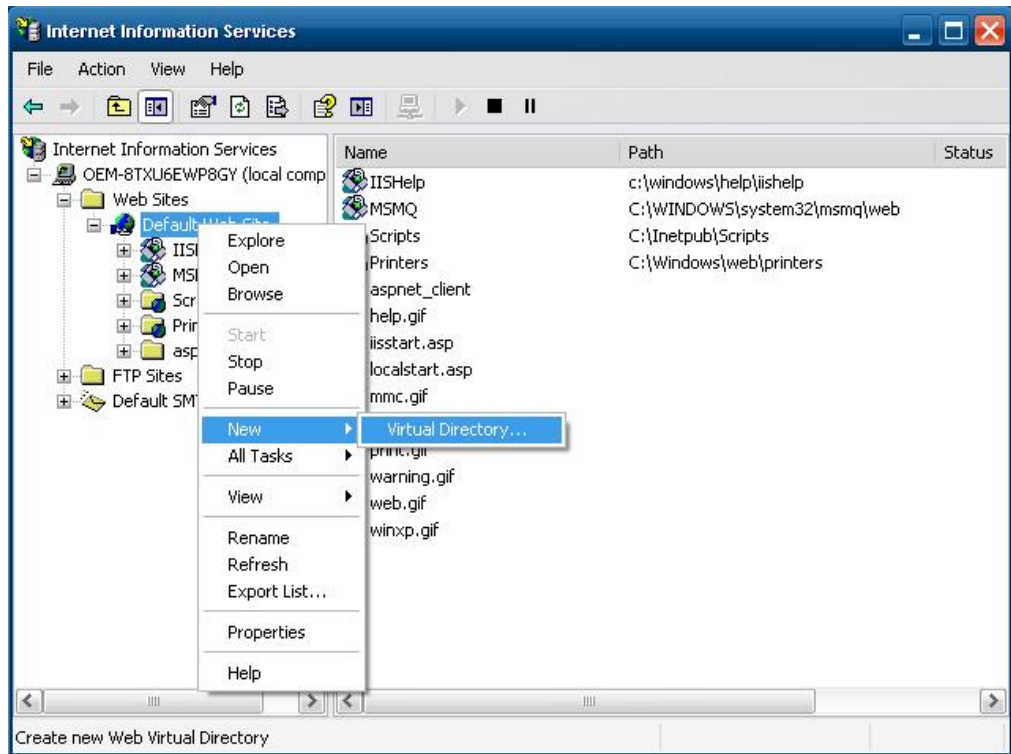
Internet Information Services

File Action View Help

Internet Information Services
OEM-8TXU6EWP8GY (local comp
Web Sites
Default Web Site
IISH
MSM
Scr
Prir
asp
FTP Sites
Default SMT

Explore
Open
Browse
Start
Stop
Pause
New
All Tasks
View
Rename
Refresh
Export List...
Properties
Help

Virtual Directory...

| Name | Path | Status |
|---|---|---|
| IISHelp | c:\windows\help\iishelp | |
| MSMQ | C:\WINDOWS\system32\msmq\web | |
| Scripts | C:\Inetpub\Scripts | |
| Printers | C:\Windows\web\printers | |
| aspnet_client | | |
| help.gif | | |
| iisstart.asp | | |
| localstart.asp | | |
| mmc.gif | | |
| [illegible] | | |
| print.gif | | |
| warning.gif | | |
| web.gif | | |
| winxp.gif | | |

Create new Web Virtual Directory